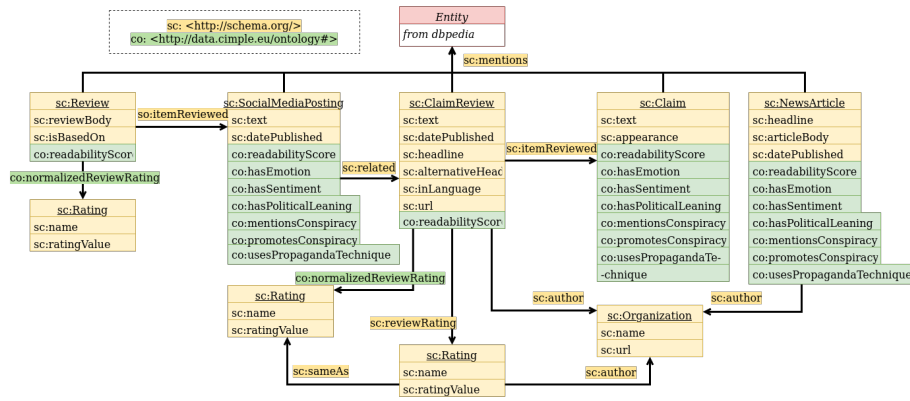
sc: <http://schema.org/>
co: <http://data.cimple.eu/ontology#>

Entity
from dbpedia

sc:mentions

sc:Review
sc:reviewBody
sc:isBasedOn
co:readabilityScor

sc:itemReviewed

co:normalizedReviewRating

sc:Rating
sc:name
sc:ratingValue

sc:SocialMediaPosting
sc:text
sc:datePublished
co:readabilityScore
co:hasEmotion
co:hasSentiment
co:hasPoliticalLeaning
co:mentionsConspiracy
co:promotesConspiracy
co:usesPropagandaTechnique

sc:related

sc:ClaimReview
sc:text
sc:datePublished
sc:headline
sc:alternativeHead
sc:inLanguage
sc:url
co:readabilityScor

sc:itemReviewed

sc:Claim
sc:text
sc:appearance
co:readabilityScore
co:hasEmotion
co:hasSentiment
co:hasPoliticalLeaning
co:mentionsConspiracy
co:promotesConspiracy
co:usesPropagandaTe-
-chnique

sc:NewsArticle
sc:headline
sc:articleBody
sc:datePublished
co:readabilityScore
co:hasEmotion
co:hasSentiment
co:hasPoliticalLeaning
co:mentionsConspiracy
co:promotesConspiracy
co:usesPropagandaTechnique

co:normalizedReviewRating

sc:Rating
sc:name
sc:ratingValue

sc:author
sc:author

sc:reviewRating

sc:Organization
sc:name
sc:url

sc:sameAs

sc:Rating
sc:name
sc:ratingValue

sc:author